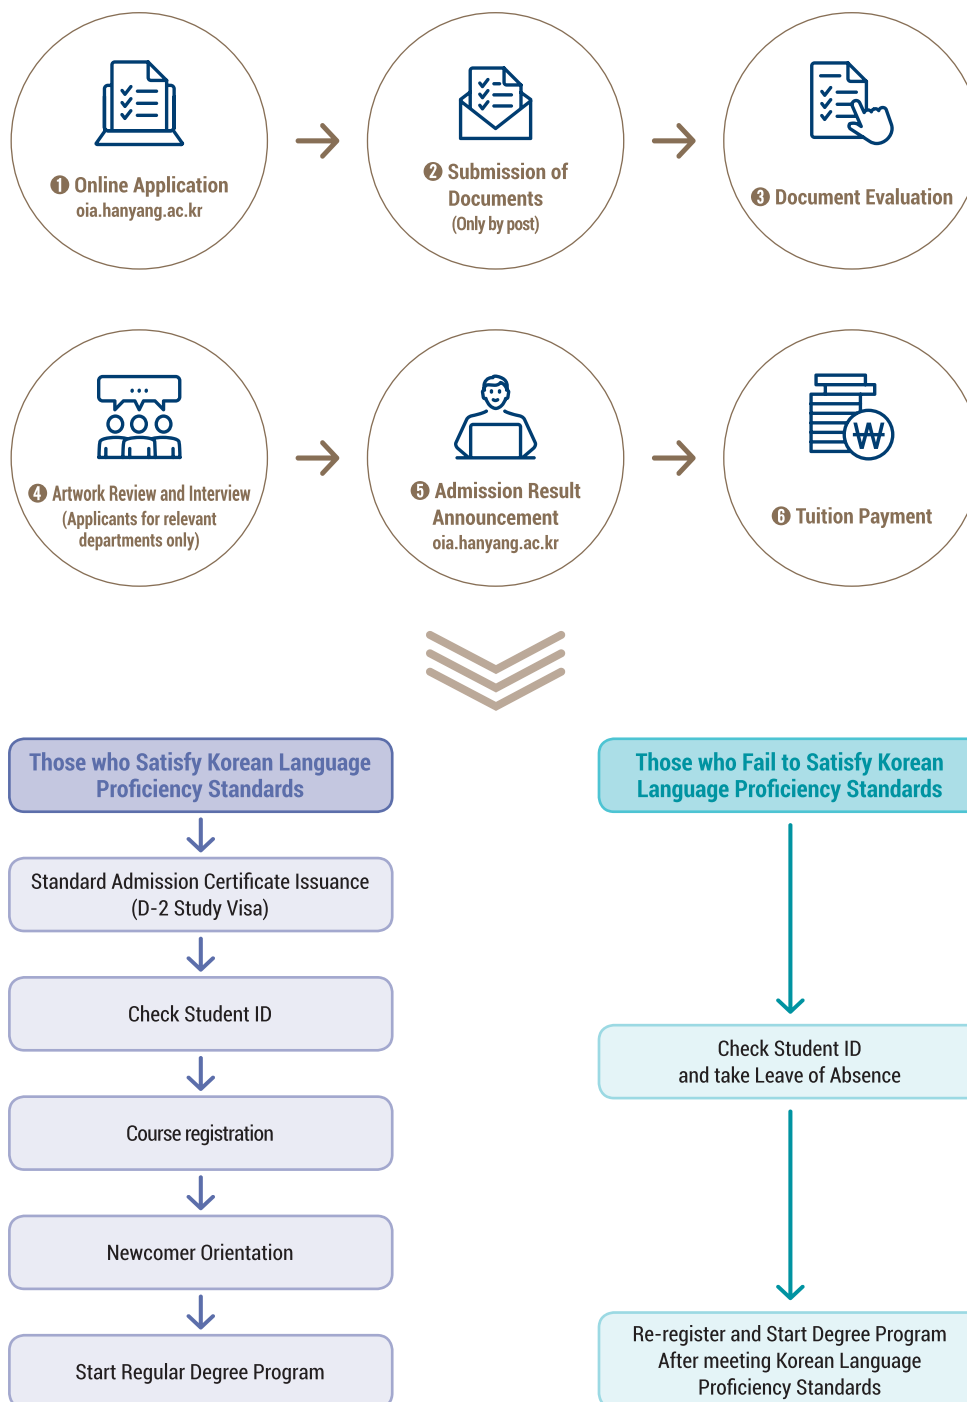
❶ Online Application
oia.hanyang.ac.kr

❷ Submission of Documents
(Only by post)

❸ Document Evaluation

❹ Artwork Review and Interview
(Applicants for relevant departments only)

❺ Admission Result Announcement
oia.hanyang.ac.kr

₩

❻ Tuition Payment

Those who Satisfy Korean Language Proficiency Standards

Standard Admission Certificate Issuance (D-2 Study Visa)

Check Student ID

Course registration

Newcomer Orientation

Start Regular Degree Program

Those who Fail to Satisfy Korean Language Proficiency Standards

Check Student ID and take Leave of Absence

Re-register and Start Degree Program After meeting Korean Language Proficiency Standards